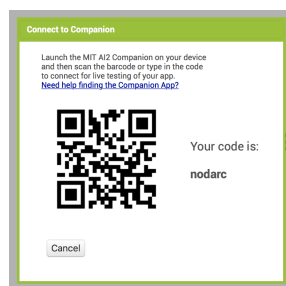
Connect to Companion

Launch the MIT AI2 Companion on your device and then scan the barcode or type in the code to connect for live testing of your app.
Need help finding the Companion App?

Your code is:

nodarc

Cancel